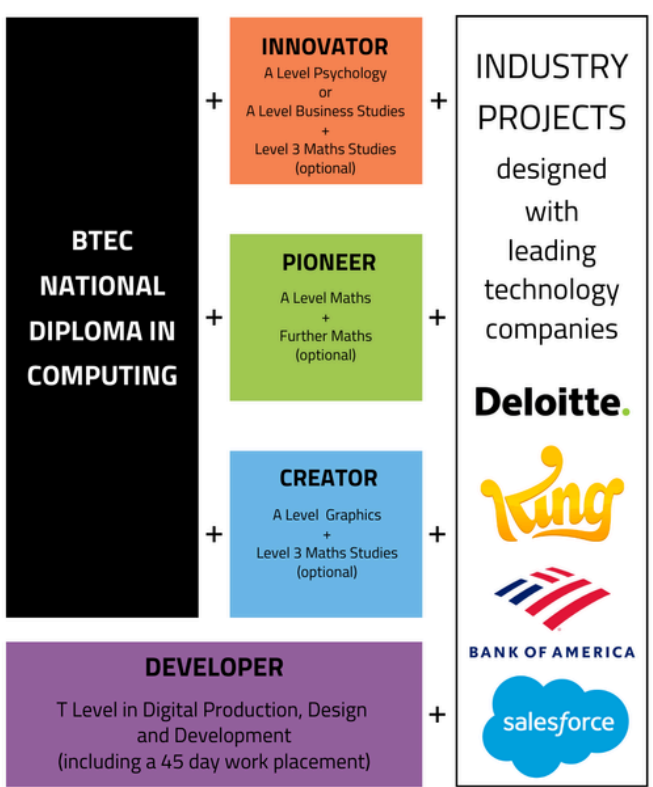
BTEC NATIONAL DIPLOMA IN COMPUTING

+

INNOVATOR
A Level Psychology
or
A Level Business Studies
+
Level 3 Maths Studies
(optional)

+

+

PIONEER
A Level Maths
+
Further Maths
(optional)

+

+

CREATOR
A Level Graphics
+
Level 3 Maths Studies
(optional)

+

DEVELOPER
T Level in Digital Production, Design and Development
(including a 45 day work placement)

+

INDUSTRY PROJECTS
designed with leading technology companies

Deloitte.

King

BANK OF AMERICA

salesforce